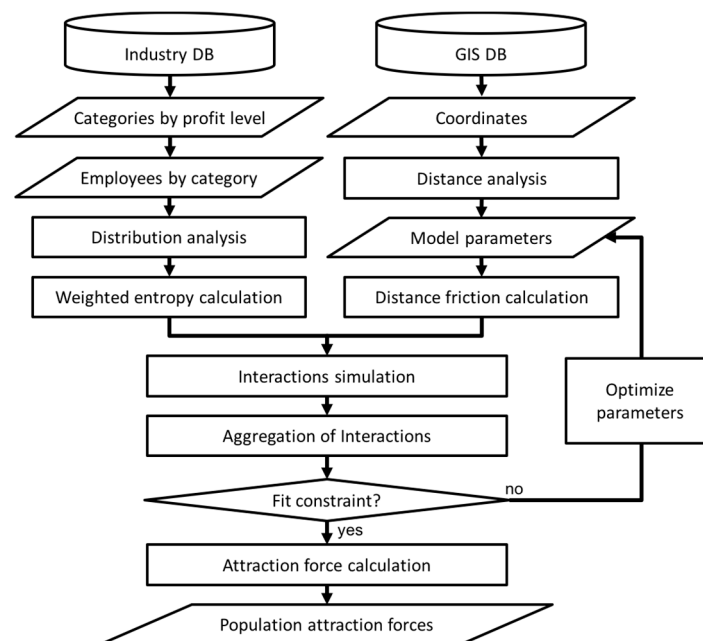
Industry DB

GIS DB

Categories by profit level

Coordinates

Employees by category

Distance analysis

Distribution analysis

Model parameters

Weighted entropy calculation

Distance friction calculation

Interactions simulation

Optimize parameters

Aggregation of Interactions

Fit constraint?

no

yes

Attraction force calculation

Population attraction forces